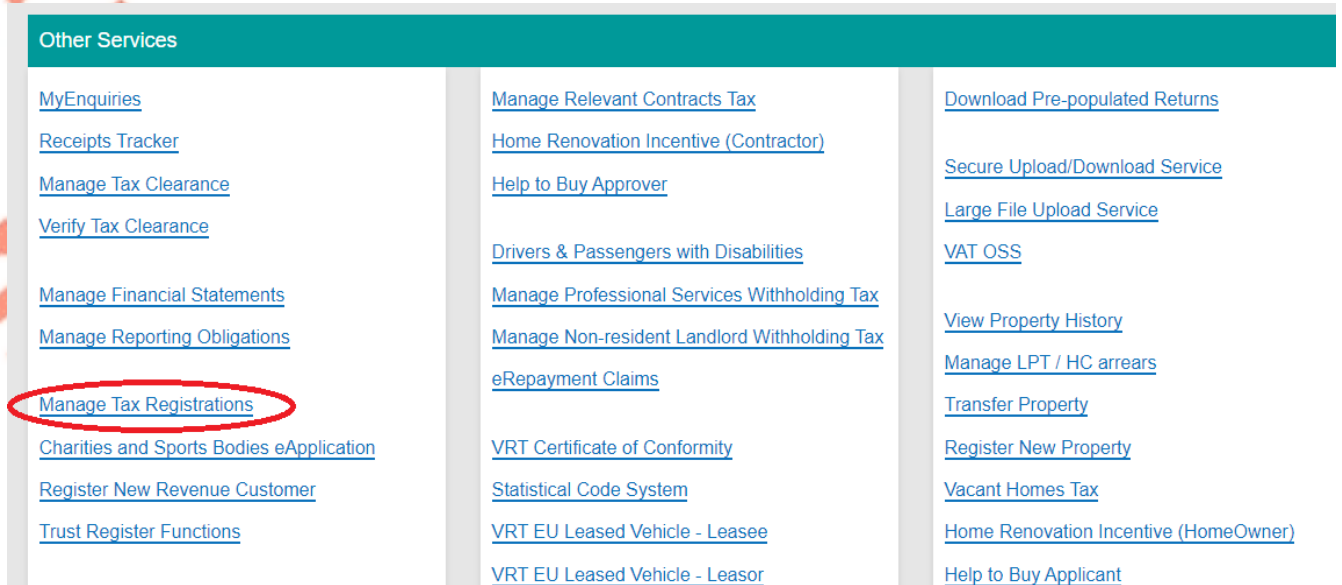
Other Services

MyEnquiries
Receipts Tracker
Manage Tax Clearance
Verify Tax Clearance

Manage Financial Statements
Manage Reporting Obligations

Manage Tax Registrations
Charities and Sports Bodies eApplication
Register New Revenue Customer
Trust Register Functions

Manage Relevant Contracts Tax
Home Renovation Incentive (Contractor)
Help to Buy Approver

Drivers & Passengers with Disabilities
Manage Professional Services Withholding Tax
Manage Non-resident Landlord Withholding Tax
eRepayment Claims

VRT Certificate of Conformity
Statistical Code System
VRT EU Leased Vehicle - Leasee
VRT EU Leased Vehicle - Leasor

Download Pre-populated Returns

Secure Upload/Download Service
Large File Upload Service
VAT OSS

View Property History
Manage LPT / HC arrears
Transfer Property
Register New Property
Vacant Homes Tax
Home Renovation Incentive (HomeOwner)
Help to Buy Applicant